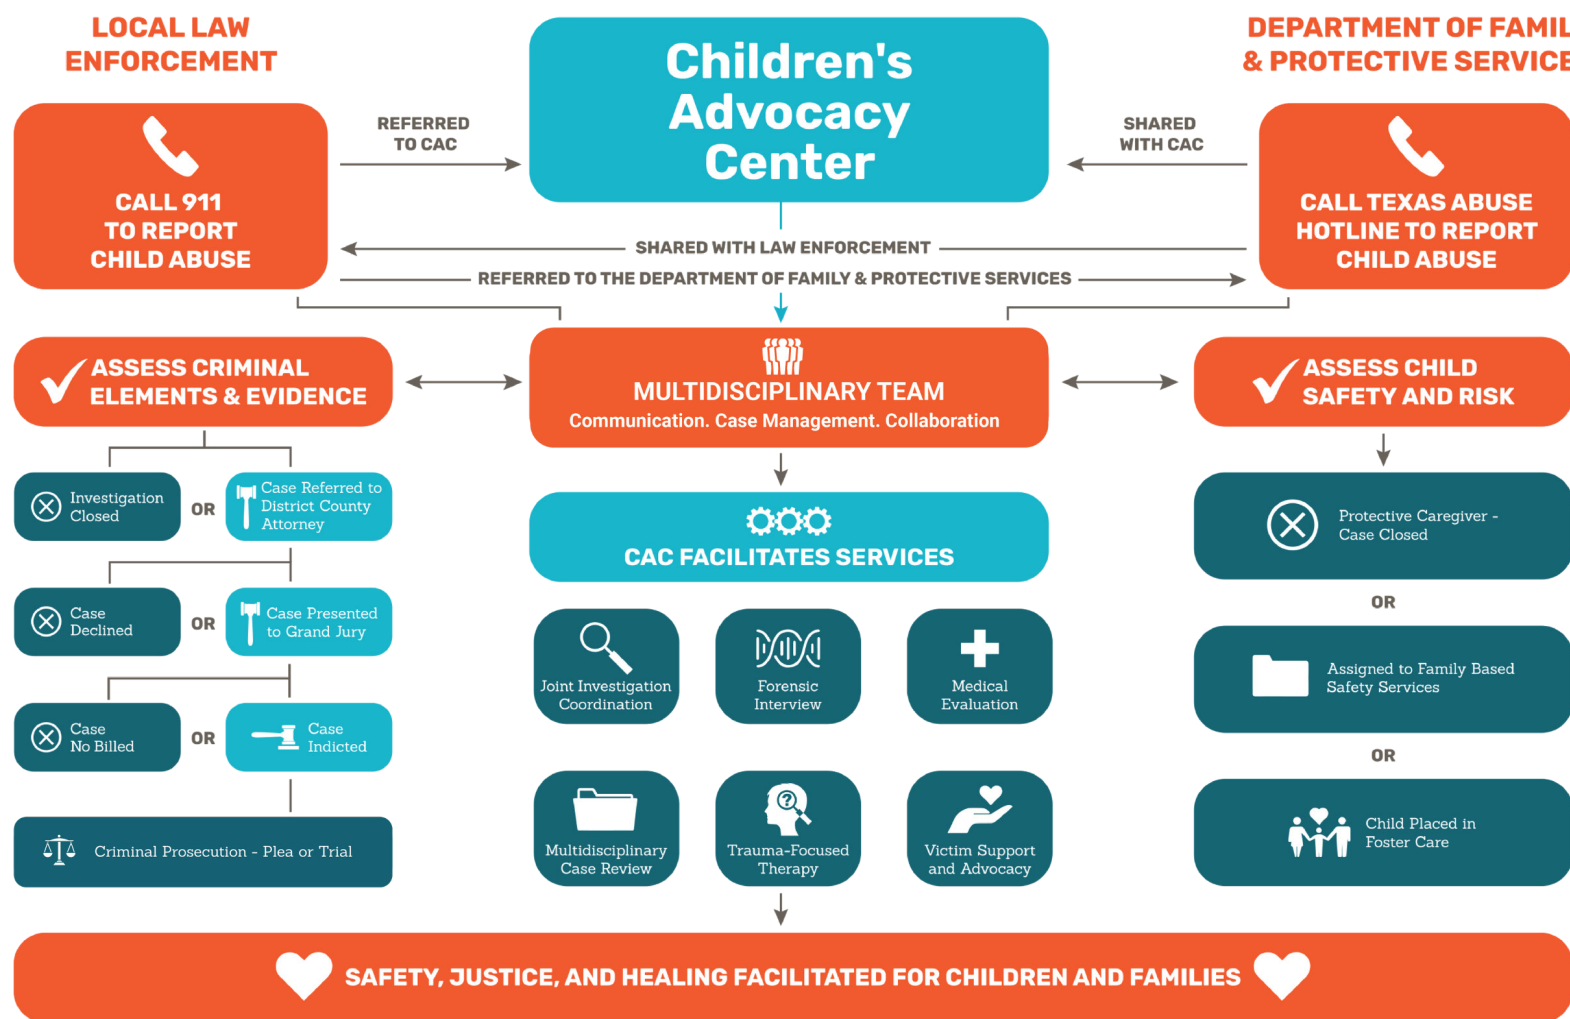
LOCAL LAW ENFORCEMENT

Children's Advocacy Center

DEPARTMENT OF FAMIL
& PROTECTIVE SERVICE

CALL 911 TO REPORT CHILD ABUSE

REFERRED TO CAC

SHARED WITH CAC

CALL TEXAS ABUSE HOTLINE TO REPORT CHILD ABUSE

SHARED WITH LAW ENFORCEMENT

REFERRED TO THE DEPARTMENT OF FAMILY & PROTECTIVE SERVICES

ASSESS CRIMINAL ELEMENTS & EVIDENCE

MULTIDISCIPLINARY TEAM
Communication. Case Management. Collaboration

ASSESS CHILD SAFETY AND RISK

Investigation Closed

OR

Case Referred to District County Attorney

CAC FACILITATES SERVICES

Protective Caregiver - Case Closed

Case Declined

OR

Case Presented to Grand Jury

OR

Joint Investigation Coordination

Forensic Interview

Medical Evaluation

Assigned to Family Based Safety Services

Case No Billed

OR

Case Indicted

OR

Criminal Prosecution - Plea or Trial

Multidisciplinary Case Review

Trauma-Focused Therapy

Victim Support and Advocacy

Child Placed in Foster Care

SAFETY, JUSTICE, AND HEALING FACILITATED FOR CHILDREN AND FAMILIES